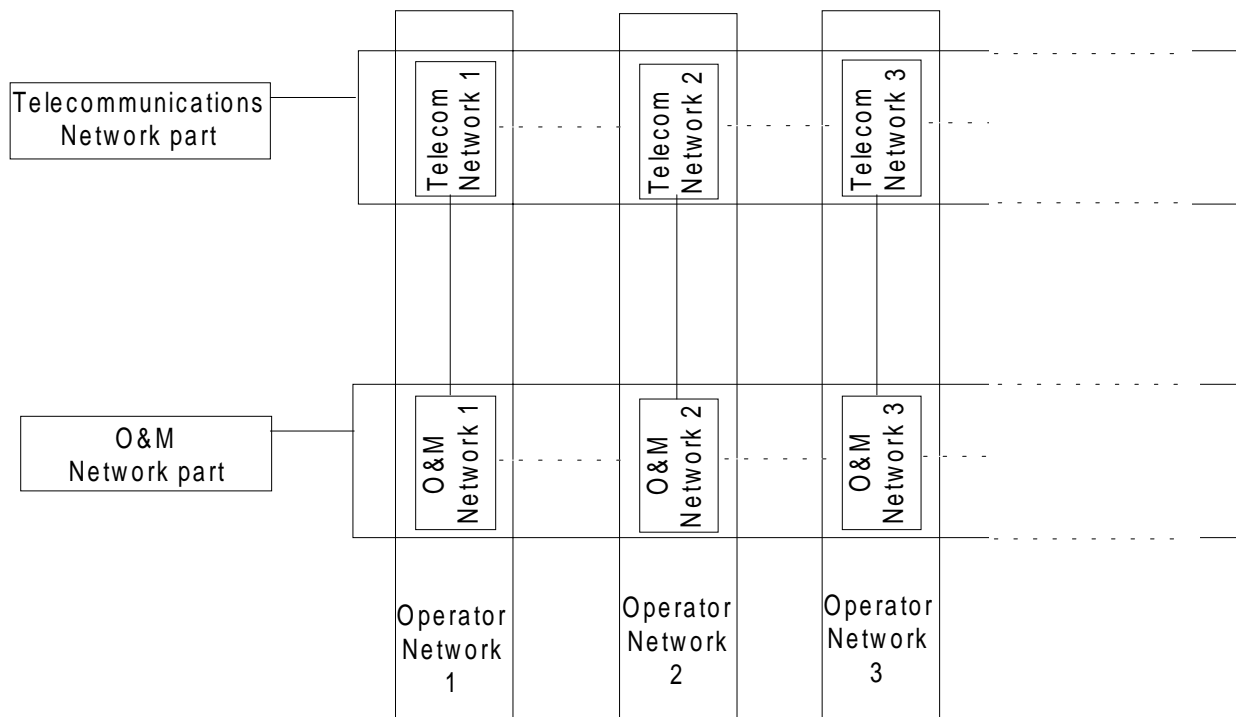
Telecommunications Network part

Telecom Network 1

Telecom Network 2

Telecom Network 3

O&M Network part

O&M Network 1

O&M Network 2

O&M Network 3

Operator Network 1

Operator Network 2

Operator Network 3